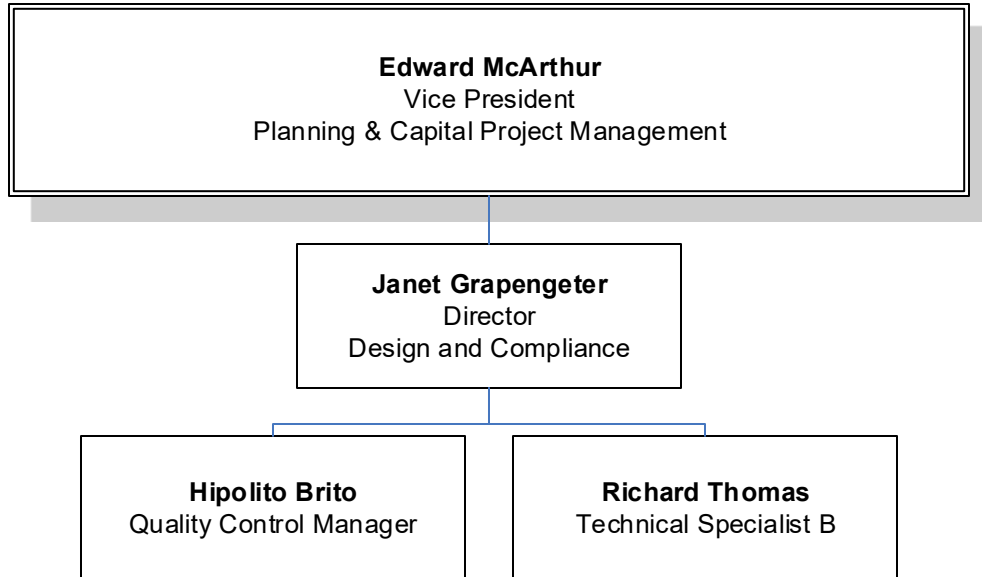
**Edward McArthur**
Vice President
Planning & Capital Project Management

**Janet Grapengeter**
Director
Design and Compliance

**Hipolito Brito**
Quality Control Manager

**Richard Thomas**
Technical Specialist B